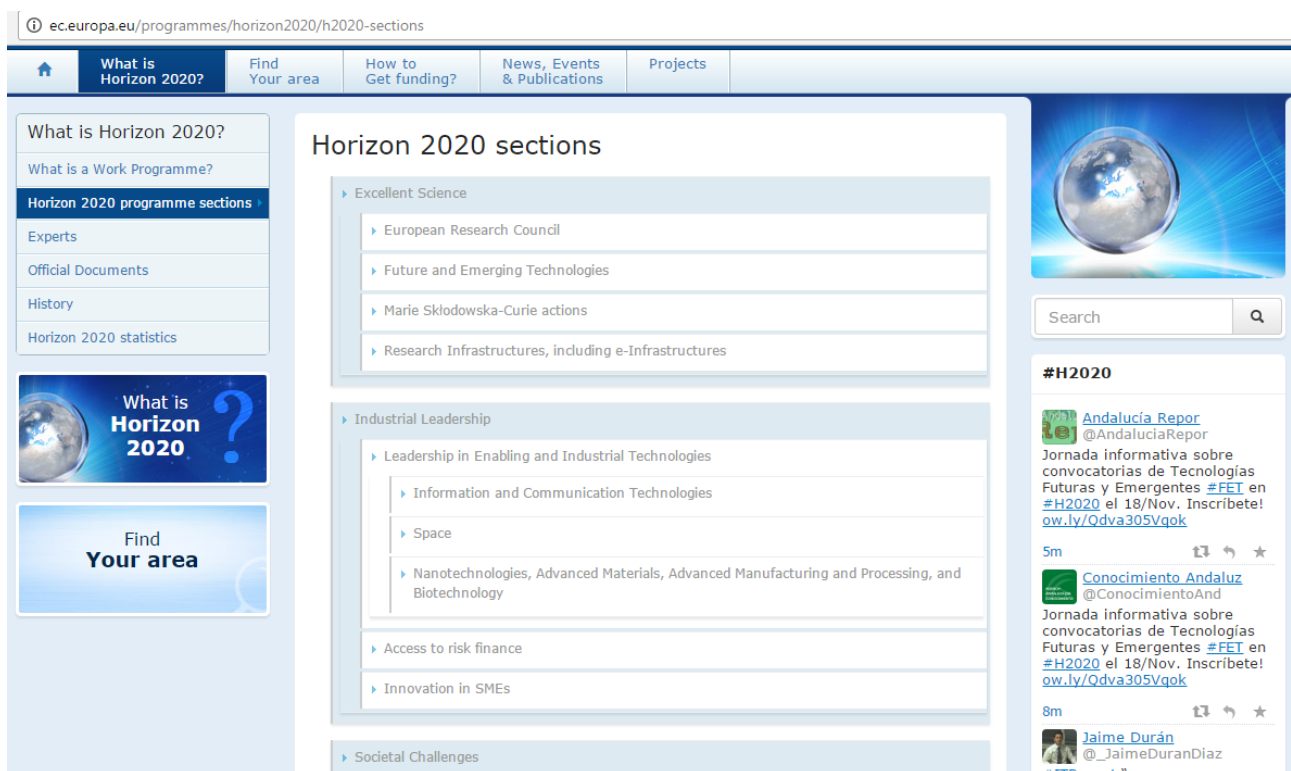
ec.europa.eu/programmes/horizon2020/h2020-sections

What is Horizon 2020?
Find Your area
How to Get funding?
News, Events & Publications
Projects

What is Horizon 2020?
What is a Work Programme?
Horizon 2020 programme sections
Experts
Official Documents
History
Horizon 2020 statistics

What is Horizon 2020 ?

Find Your area

Horizon 2020 sections

Excellent Science
European Research Council
Future and Emerging Technologies
Marie Skłodowska-Curie actions
Research Infrastructures, including e-Infrastructures

Industrial Leadership
Leadership in Enabling and Industrial Technologies
Information and Communication Technologies
Space
Nanotechnologies, Advanced Materials, Advanced Manufacturing and Processing, and Biotechnology
Access to risk finance
Innovation in SMEs

Societal Challenges

Search

#H2020

Andalucía Repor
@AndaluciaRepor
Jornada informativa sobre convocatorias de Tecnologías Futuras y Emergentes #FET en #H2020 el 18/Nov. Inscríbete! ow.ly/Qdva305Vqok
5m

Conocimiento Andaluz
@ConocimientoAnd
Jornada informativa sobre convocatorias de Tecnologías Futuras y Emergentes #FET en #H2020 el 18/Nov. Inscríbete! ow.ly/Qdva305Vqok
8m

Jaime Durán
@_JaimeDuranDiaz
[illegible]